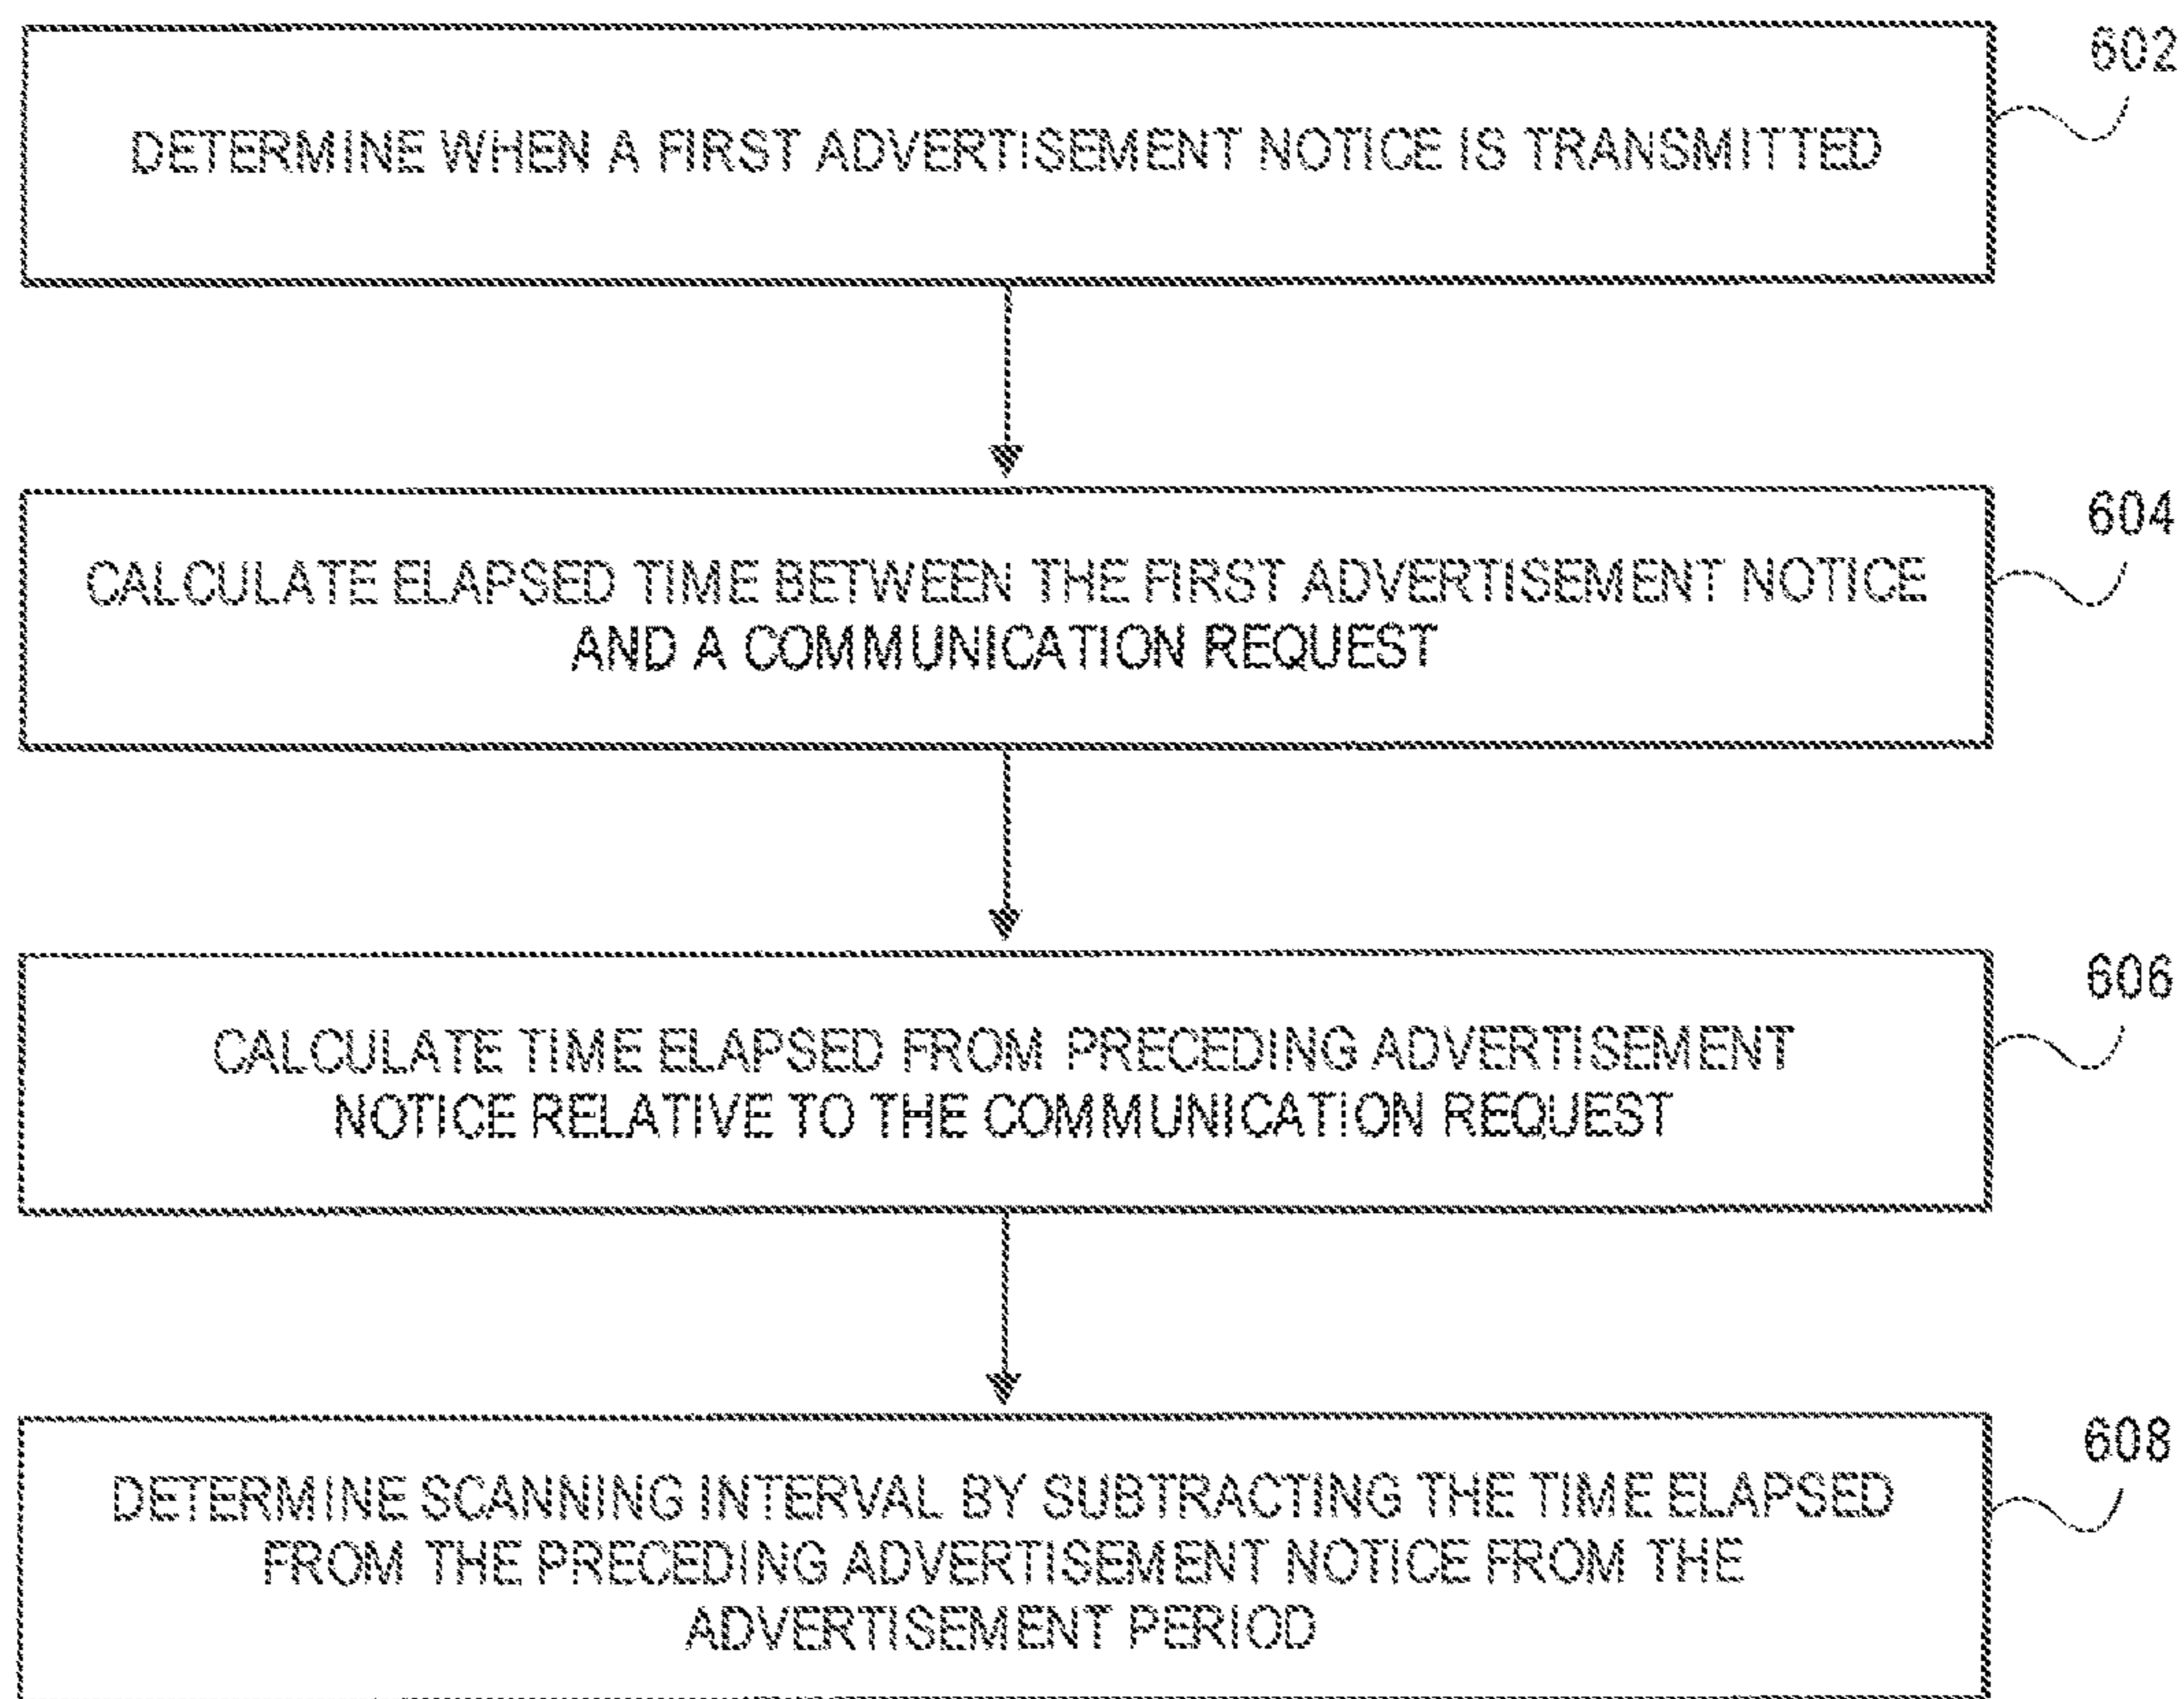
602

DETERMINE WHEN A FIRST ADVERTISEMENT NOTICE IS TRANSMITTED

604

CALCULATE ELAPSED TIME BETWEEN THE FIRST ADVERTISEMENT NOTICE AND A COMMUNICATION REQUEST

606

CALCULATE TIME ELAPSED FROM PRECEDING ADVERTISEMENT NOTICE RELATIVE TO THE COMMUNICATION REQUEST

608

DETERMINE SCANNING INTERVAL BY SUBTRACTING THE TIME ELAPSED FROM THE PRECEDING ADVERTISEMENT NOTICE FROM THE ADVERTISEMENT PERIOD